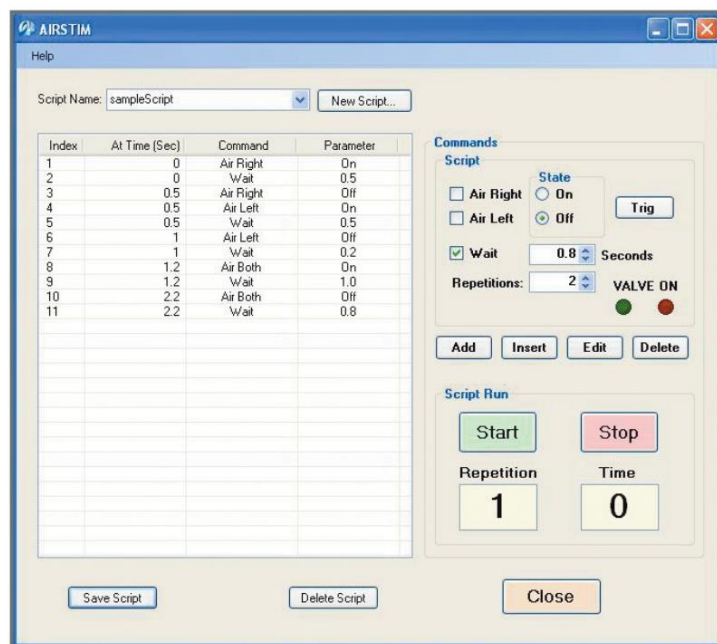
AIRSTIM

Help

Script Name: sampleScript

New Script...

| Index | At Time (Sec) | Command | Parameter |
|---|---|---|---|
| 1 | 0 | Air Right | On |
| 2 | 0 | Wait | 0.5 |
| 3 | 0.5 | Air Right | Off |
| 4 | 0.5 | Air Left | On |
| 5 | 0.5 | Wait | 0.5 |
| 6 | 1 | Air Left | Off |
| 7 | 1 | Wait | 0.2 |
| 8 | 1.2 | Air Both | On |
| 9 | 1.2 | Wait | 1.0 |
| 10 | 2.2 | Air Both | Off |
| 11 | 2.2 | Wait | 0.8 |

Commands

Script

State

Air Right

On

Air Left

Off

Trig

Wait

0.8

Seconds

Repetitions:

2

VALVE ON

Add

Insert

Edit

Delete

Script Run

Start

Stop

Repetition

Time

1

0

Save Script

Delete Script

Close